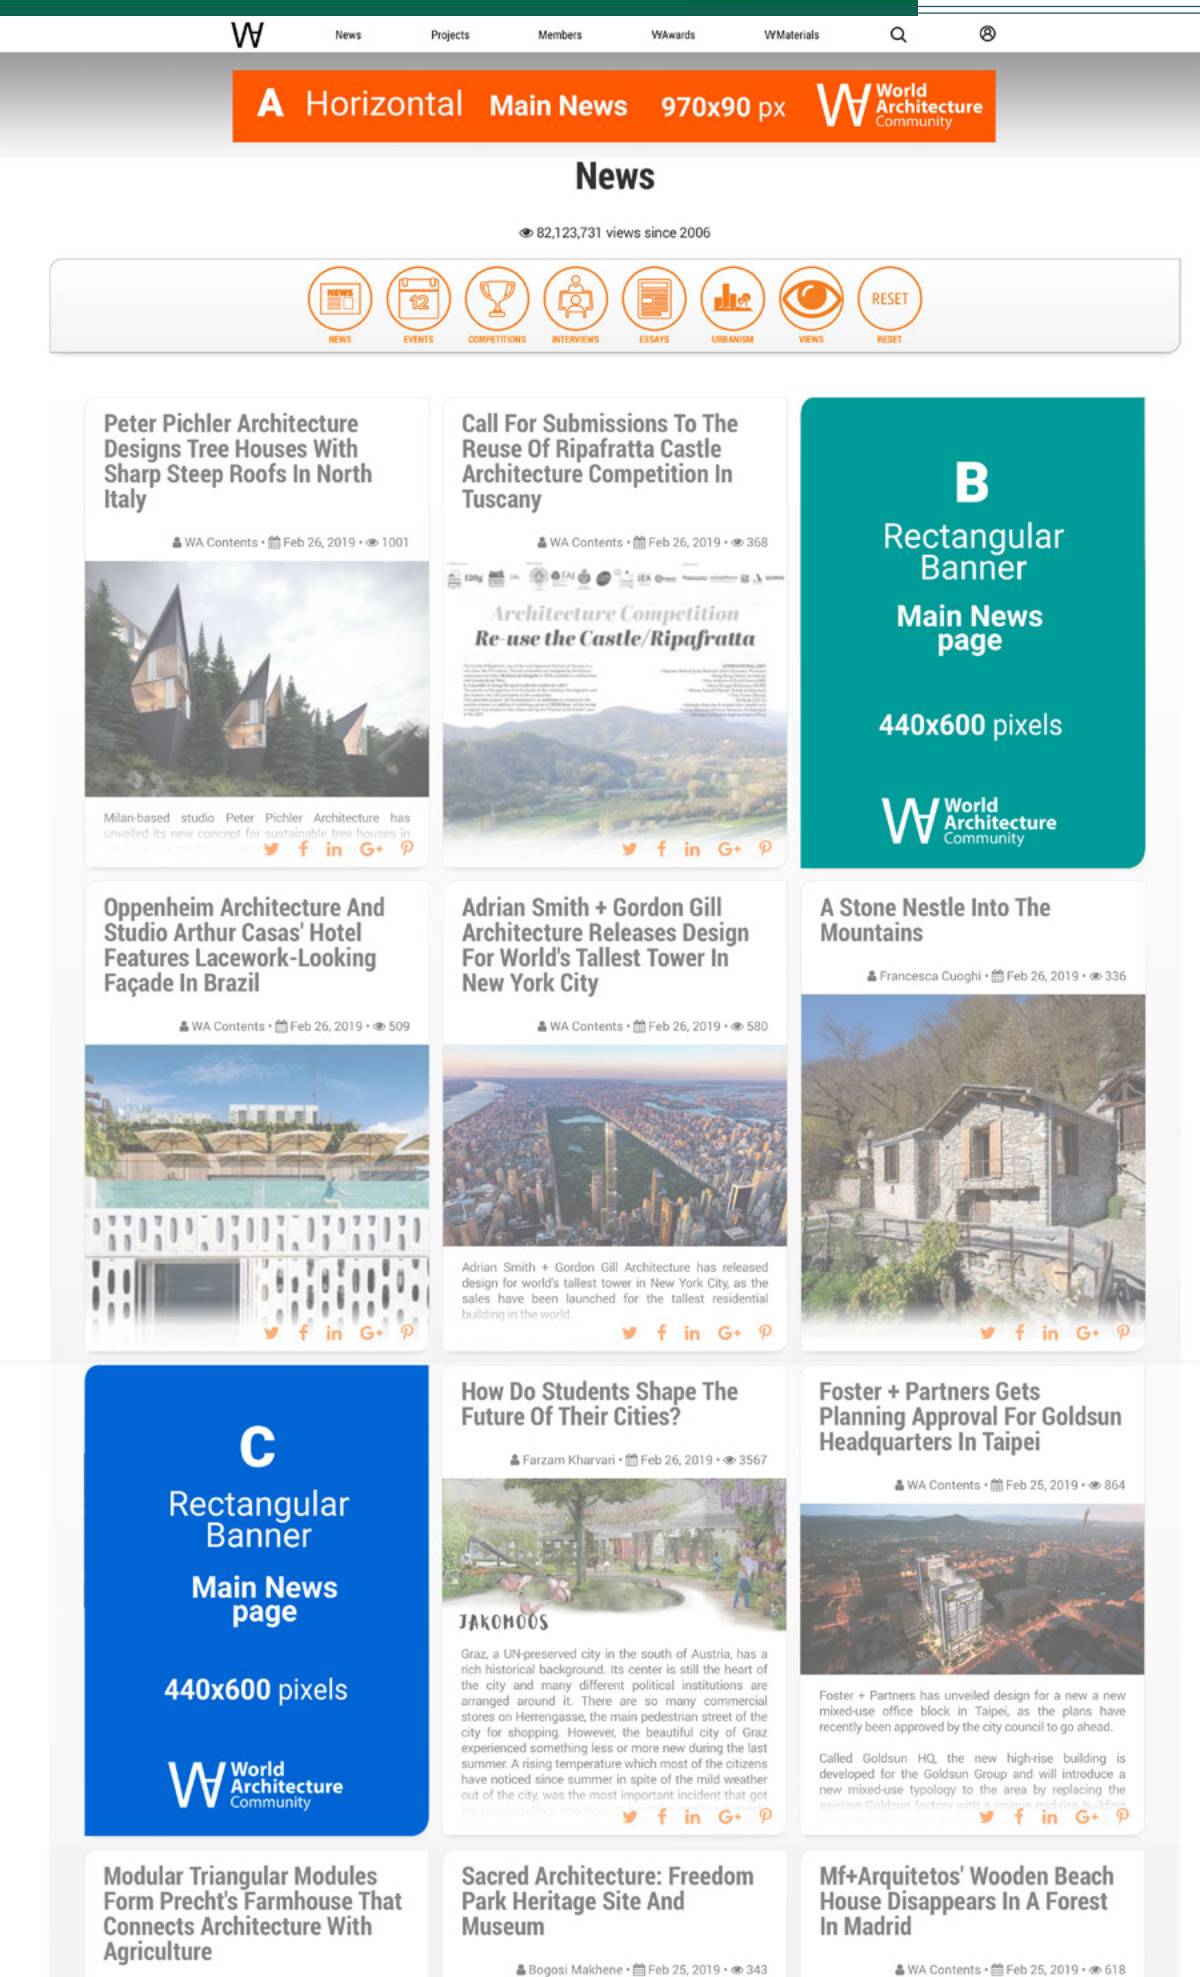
W News Projects Members WAwards WMaterials

A Horizontal Main News 970x90 px World Architecture Community

News

82,123,731 views since 2006

NEWS EVENTS COMPETITIONS INTERVIEWS ESSAYS URBANISM VIEWS RESET

Peter Pichler Architecture Designs Tree Houses With Sharp Steep Roofs In North Italy

WA Contents • Feb 26, 2019 • 1001

Milan-based studio Peter Pichler Architecture has unveiled its new concept for sustainable tree houses in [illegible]

Call For Submissions To The Reuse Of Ripafratta Castle Architecture Competition In Tuscany

WA Contents • Feb 26, 2019 • 368

Architecture Competition
Re-use the Castle/Ripafratta

B
Rectangular Banner
Main News page
440x600 pixels
World Architecture Community

Oppenheim Architecture And Studio Arthur Casas' Hotel Features Lacework-Looking Façade In Brazil

WA Contents • Feb 26, 2019 • 509

Adrian Smith + Gordon Gill Architecture Releases Design For World's Tallest Tower In New York City

WA Contents • Feb 26, 2019 • 580

Adrian Smith + Gordon Gill Architecture has released design for world's tallest tower in New York City, as the sales have been launched for the tallest residential building in the world.

A Stone Nestle Into The Mountains

Francesca Cuoghi • Feb 26, 2019 • 336

C
Rectangular Banner
Main News page
440x600 pixels
World Architecture Community

How Do Students Shape The Future Of Their Cities?

Farzam Kharvari • Feb 26, 2019 • 3567

JAKOMOOS

Graz, a UN-preserved city in the south of Austria, has a rich historical background. Its center is still the heart of the city and many different political institutions are arranged around it. There are so many commercial stores on Herrengasse, the main pedestrian street of the city for shopping. However, the beautiful city of Graz experienced something less or more new during the last summer. A rising temperature which most of the citizens have noticed since summer in spite of the mild weather out of the city, was the most important incident that got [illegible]

Foster + Partners Gets Planning Approval For Goldsun Headquarters In Taipei

WA Contents • Feb 25, 2019 • 864

Foster + Partners has unveiled design for a new a new mixed-use office block in Taipei, as the plans have recently been approved by the city council to go ahead.

Called Goldsun HQ, the new high-rise building is developed for the Goldsun Group and will introduce a new mixed-use typology to the area by replacing the existing Goldsun factory with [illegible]

Modular Triangular Modules Form Precht's Farmhouse That Connects Architecture With Agriculture

Sacred Architecture: Freedom Park Heritage Site And Museum

Bogosi Makhene • Feb 25, 2019 • 343

Mf+Arquitetos' Wooden Beach House Disappears In A Forest In Madrid

WA Contents • Feb 25, 2019 • 618